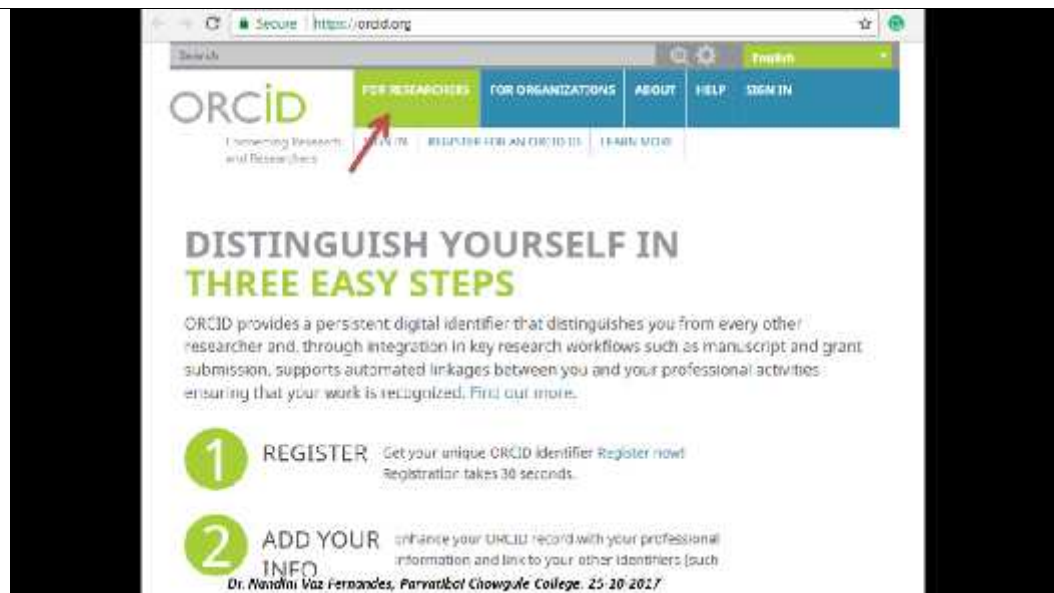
Secure | https://orcid.org

Search

English

ORCID

Connecting Research and Researchers

FOR RESEARCHERS FOR ORGANIZATIONS ABOUT HELP SIGN IN

SIGN IN REGISTER FOR AN ORCID ID LEARN MORE

DISTINGUISH YOURSELF IN THREE EASY STEPS

ORCID provides a persistent digital identifier that distinguishes you from every other researcher and, through integration in key research workflows such as manuscript and grant submission, supports automated linkages between you and your professional activities ensuring that your work is recognized. Find out more.

1 REGISTER Get your unique ORCID identifier Register now! Registration takes 30 seconds.

2 ADD YOUR INFO Enhance your ORCID record with your professional information and link to your other identifiers (such

Dr. Nandini Vaz Fernandes, Parvatibai Chowgule College. 25-10-2017